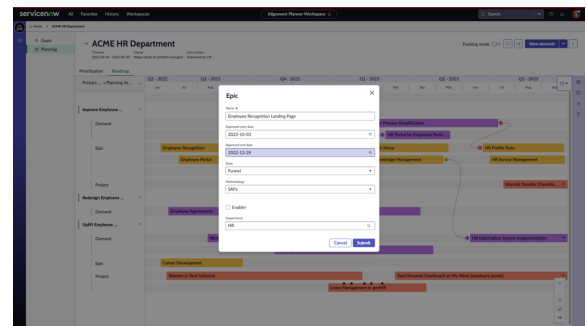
servicenow All Favorites History Workspaces

Alignment Planner Workspace

Search

Home > ACME HR Department

Goals
Planning

ACME HR Department

Tracking mode

New demand

Prioritization Roadmap

Primary > Planning ite...

Q1 - 2022 Q2 - 2022 Q3 - 2022 Q4 - 2022 Q1 - 2023 Q2 - 2023 Q3 - 2023

Improve Employee ...

Demand

Epic

Employee Recognition

Employee Portal

Project

Redesign Employee ...

Demand

Employee Agreements

Uplift Employee ...

Demand

Epic

Career Development

Project

Women in Tech Initiative

Lean Management in growth

Process Simplification

HR Portal for Employee Perfo...

Setup

HR Profile Data

Knowledge Management

HR Survey Management

Internal Transfer (Transfo...

HR Information System Implementation

Total Rewards Dashboard on My Work (employee portal)

Epic

Name
Employee Recognition Landing Page

Approved start date
2022-10-03

Approved end date
2022-12-29

State
Funnel

Methodology
SAFe

Enabler

Department
HR

Cancel Submit